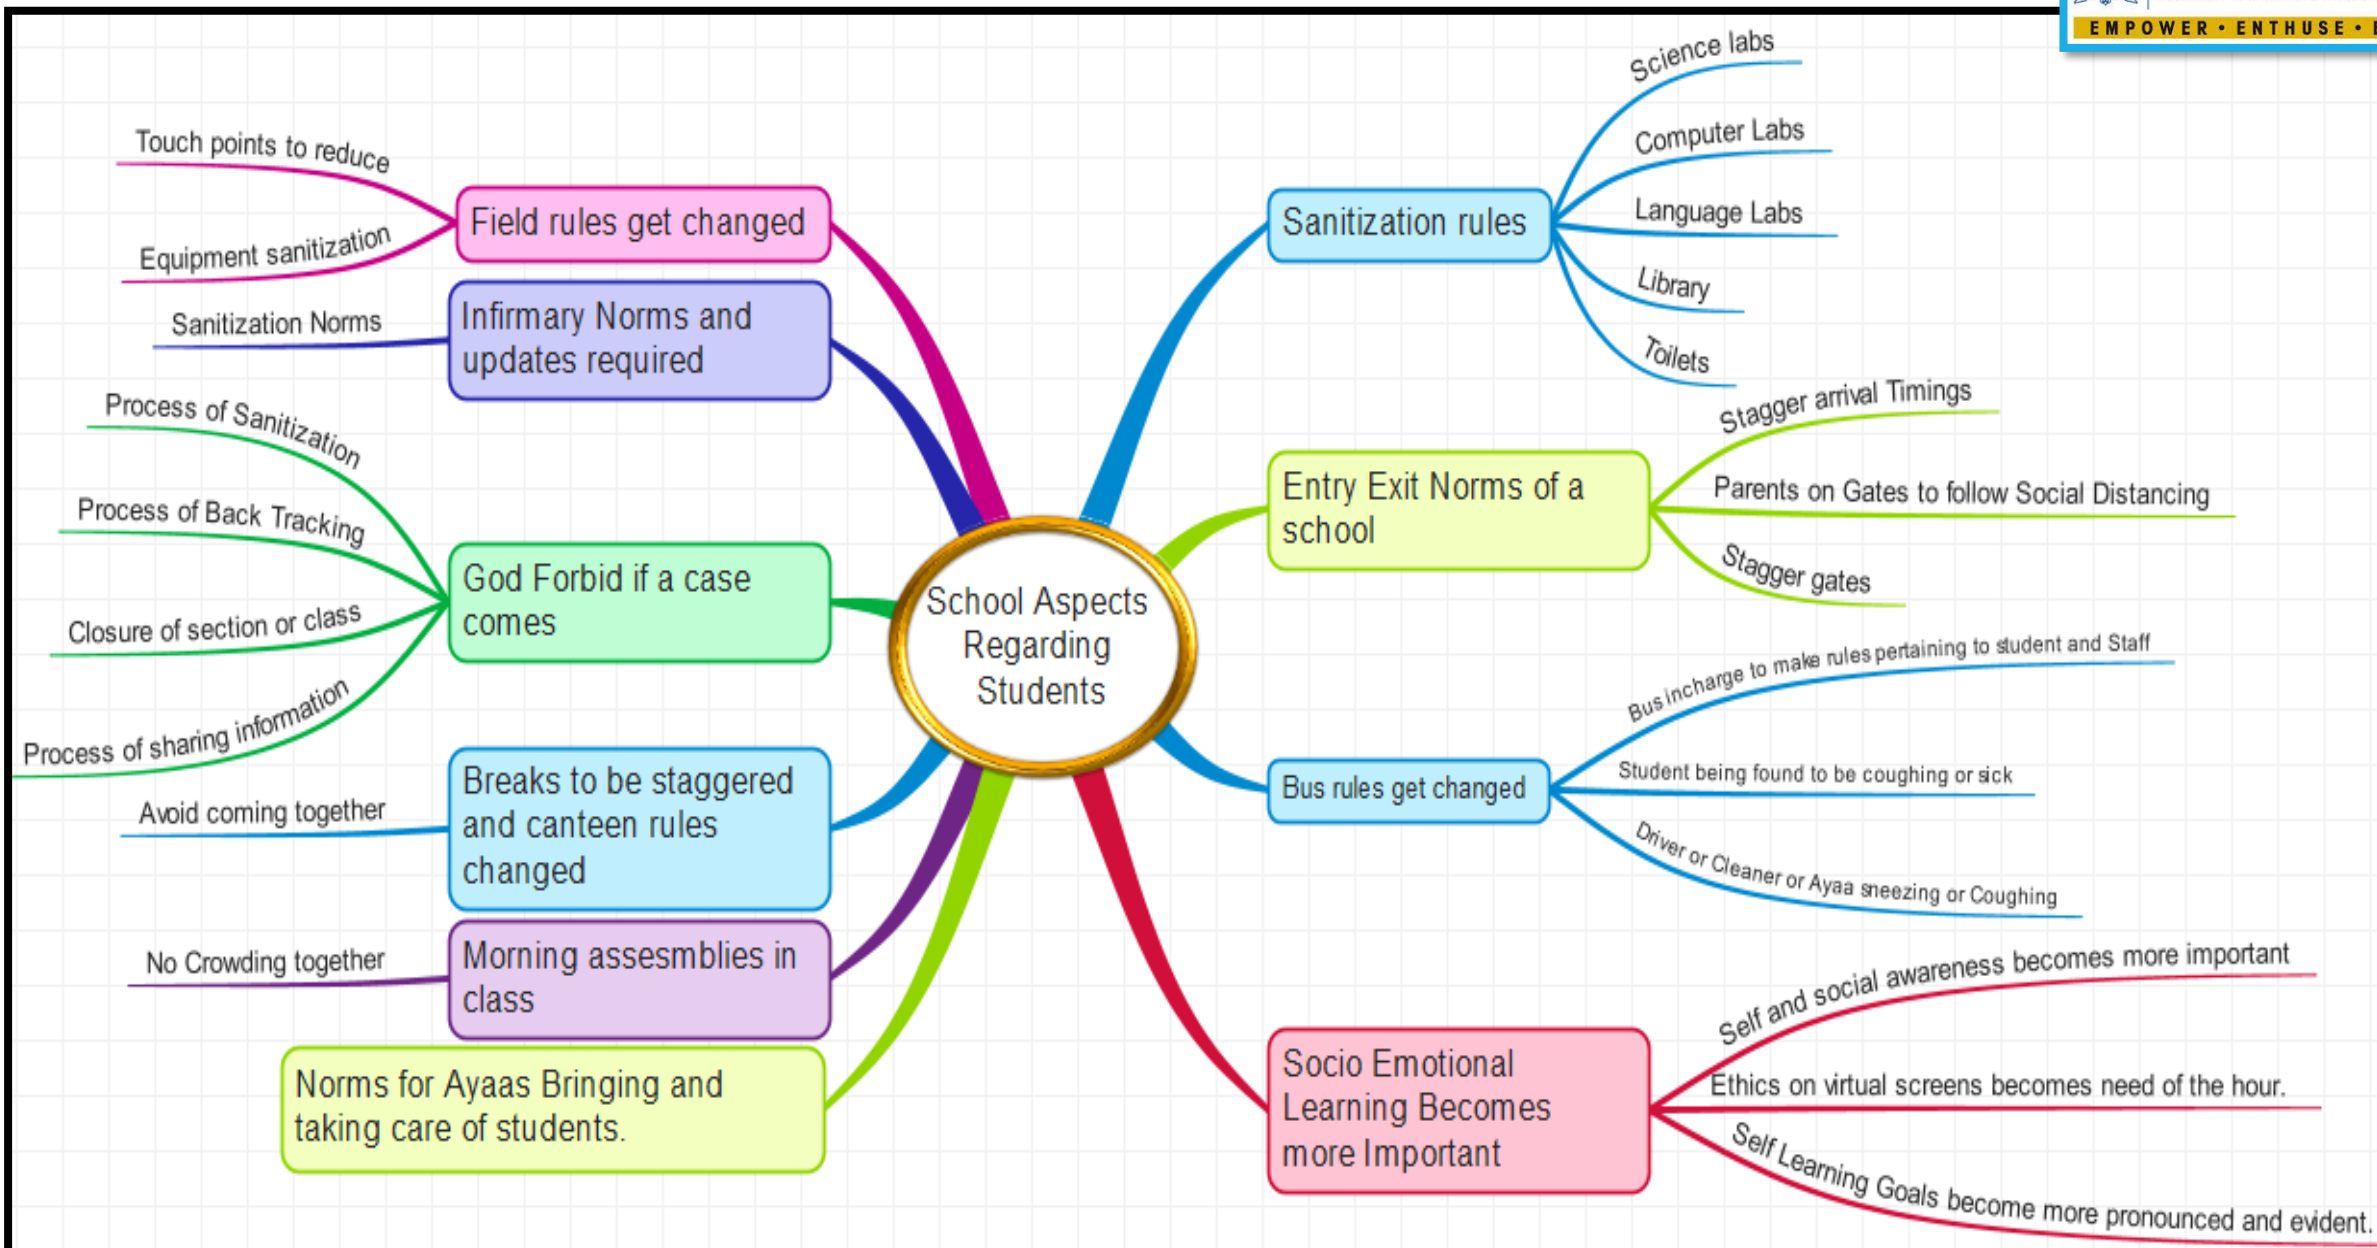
EMPOWER • ENTHUSE • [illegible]

School Aspects Regarding Students

Field rules get changed

Touch points to reduce

Equipment sanitization

Infirmary Norms and updates required

Sanitization Norms

God Forbid if a case comes

Process of Sanitization

Process of Back Tracking

Closure of section or class

Process of sharing information

Breaks to be staggered and canteen rules changed

Avoid coming together

Morning assesmblies in class

No Crowding together

Norms for Ayaas Bringing and taking care of students.

Sanitization rules

Science labs

Computer Labs

Language Labs

Library

Toilets

Entry Exit Norms of a school

Stagger arrival Timings

Parents on Gates to follow Social Distancing

Stagger gates

Bus rules get changed

Bus incharge to make rules pertaining to student and Staff

Student being found to be coughing or sick

Driver or Cleaner or Ayaa sneezing or Coughing

Socio Emotional Learning Becomes more Important

Self and social awareness becomes more important

Ethics on virtual screens becomes need of the hour.

Self Learning Goals become more pronounced and evident.